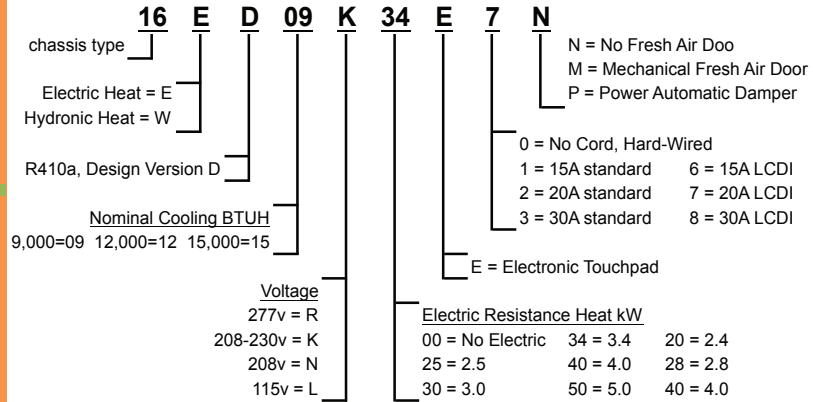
16 E D 09 K 34 E 7 N

chassis type

Electric Heat = E
Hydronic Heat = W

R410a, Design Version D

Nominal Cooling BTUH
9,000=09 12,000=12 15,000=15

Voltage
277v = R
208-230v = K
208v = N
115v = L

N = No Fresh Air Doo
M = Mechanical Fresh Air Door
P = Power Automatic Damper

0 = No Cord, Hard-Wired
1 = 15A standard 6 = 15A LCDI
2 = 20A standard 7 = 20A LCDI
3 = 30A standard 8 = 30A LCDI

E = Electronic Touchpad

Electric Resistance Heat kW

| | | |
|---|---|---|
| 00 = No Electric | 34 = 3.4 | 20 = 2.4 |
| 25 = 2.5 | 40 = 4.0 | 28 = 2.8 |
| 30 = 3.0 | 50 = 5.0 | 40 = 4.0 |